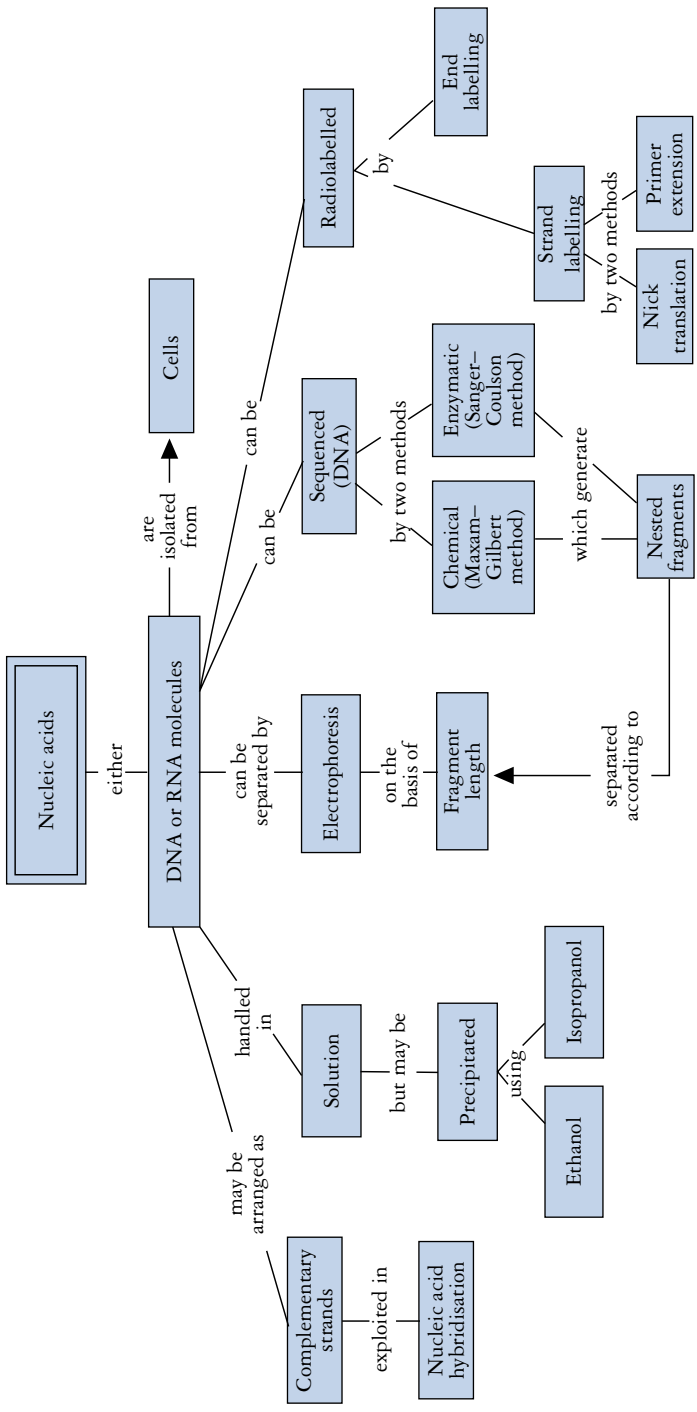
Nucleic acids

either

DNA or RNA molecules

are isolated from

Cells

can be

Radiolabelled

by

End labelling

Strand labelling

by two methods

Primer extension

Nick translation

can be

Sequenced (DNA)

by two methods

Enzymatic (Sanger–Coulson method)

Chemical (Maxam–Gilbert method)

which generate

Nested fragments

separated according to

can be separated by

Electrophoresis

on the basis of

Fragment length

handled in

Solution

but may be

Precipitated

using

Isopropanol

Ethanol

may be arranged as

Complementary strands

exploited in

Nucleic acid hybridisation